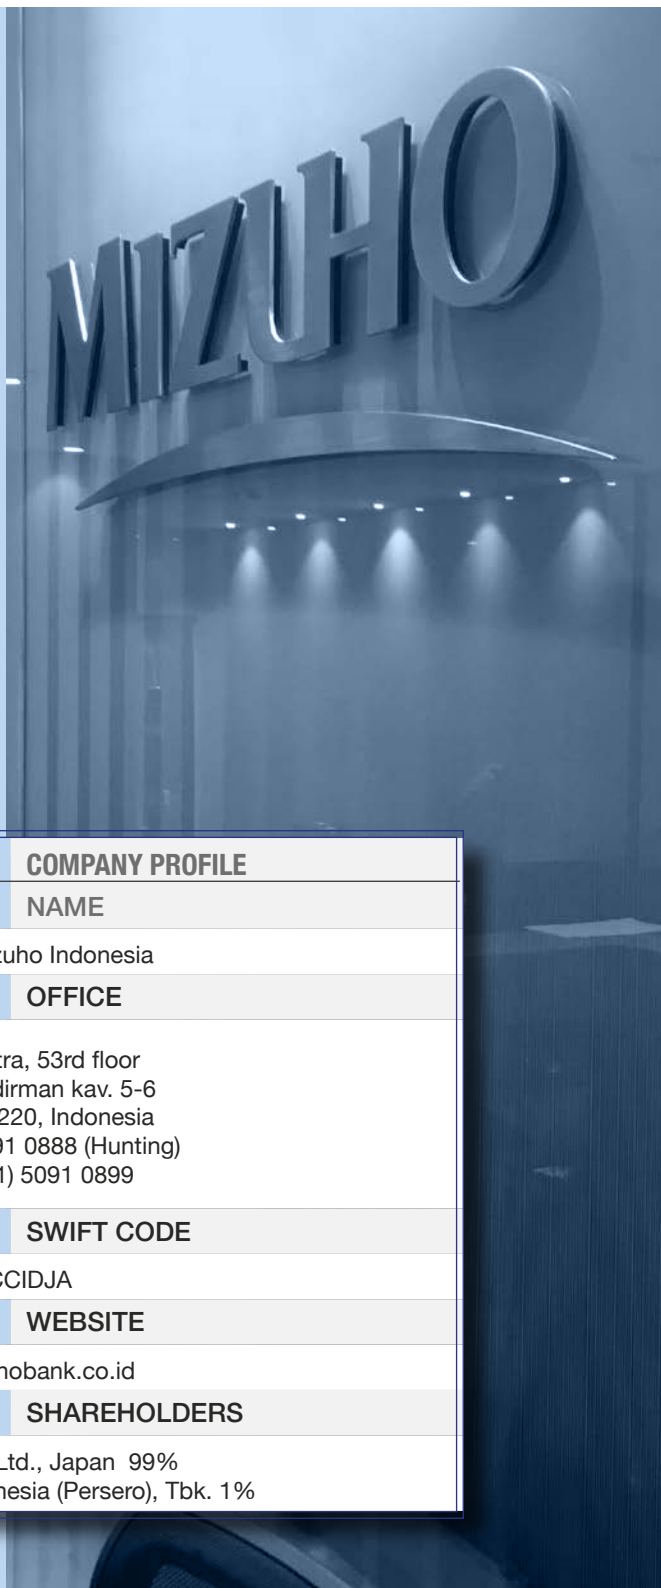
MIZUHO

COMPANY PROFILE

NAME

zuho Indonesia

OFFICE

tra, 53rd floor
dirman kav. 5-6
220, Indonesia
91 0888 (Hunting)
1) 5091 0899

SWIFT CODE

CIDJA

WEBSITE

hobank.co.id

SHAREHOLDERS

Ltd., Japan 99%
nesia (Persero), Tbk. 1%